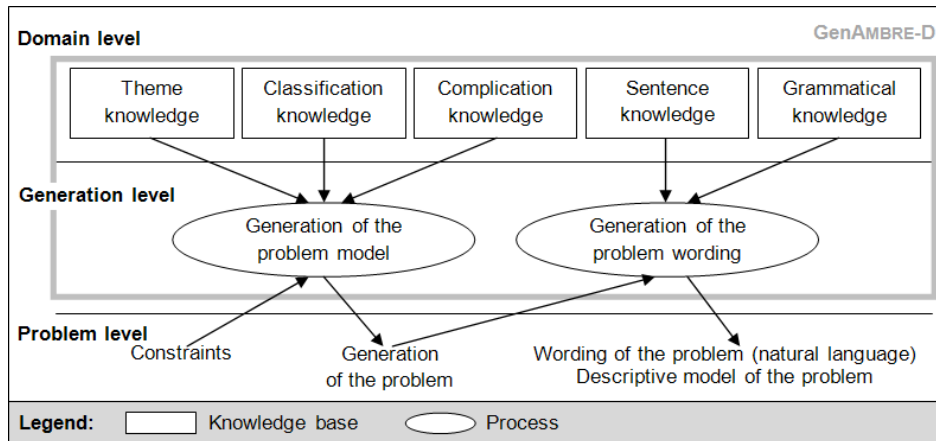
Domain level

GenAMBRE-D

Theme knowledge

Classification knowledge

Complication knowledge

Sentence knowledge

Grammatical knowledge

Generation level

Generation of the problem model

Generation of the problem wording

Problem level

Constraints

Generation of the problem

Wording of the problem (natural language)
Descriptive model of the problem

Legend: Knowledge base Process